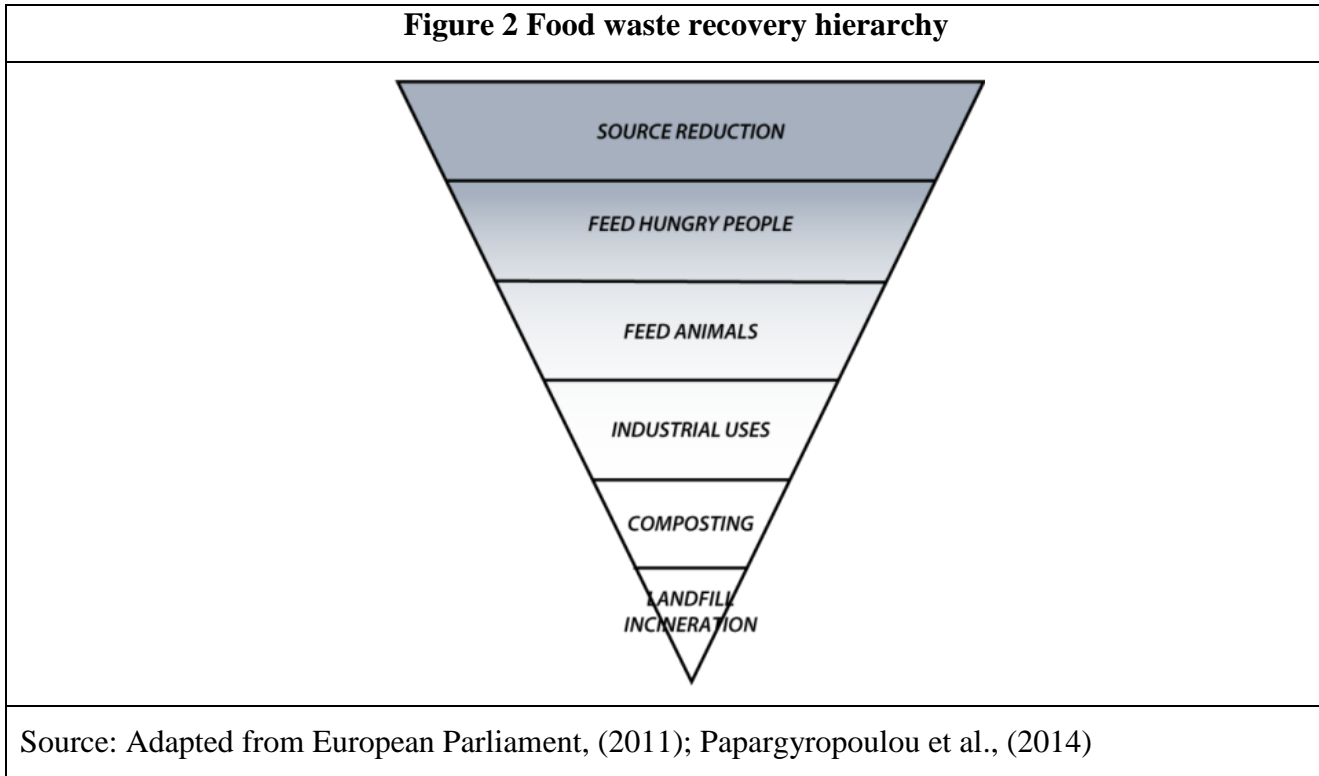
Figure 2 Food waste recovery hierarchy

SOURCE REDUCTION

FEED HUNGRY PEOPLE

FEED ANIMALS

INDUSTRIAL USES

COMPOSTING

LANDFILL INCINERATION

Source: Adapted from European Parliament, (2011); Papargyropoulou et al., (2014)